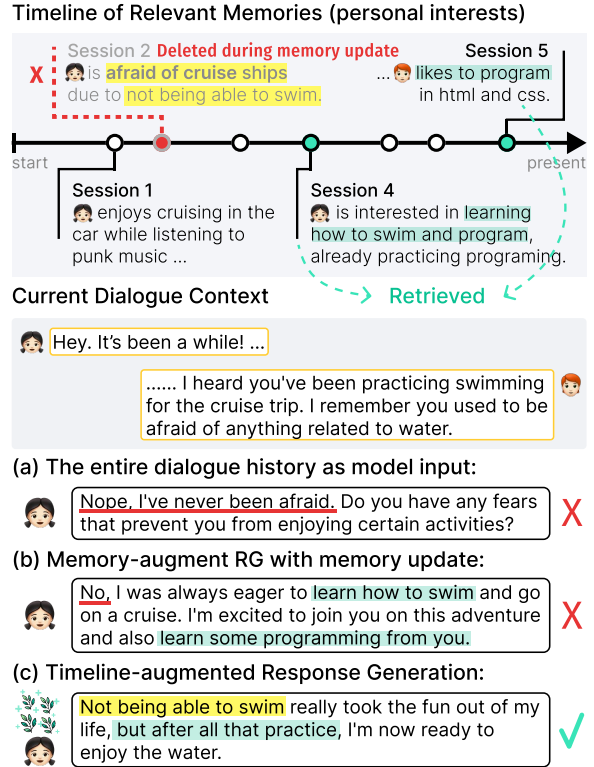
Timeline of Relevant Memories (personal interests)

X Session 2 Deleted during memory update
is afraid of cruise ships due to not being able to swim.

Session 5
... likes to program in html and css.

start

present

Session 1
enjoys cruising in the car while listening to punk music ...

Session 4
is interested in learning how to swim and program, already practicing programing.

Current Dialogue Context

Retrieved

Hey. It's been a while! ...

...... I heard you've been practicing swimming for the cruise trip. I remember you used to be afraid of anything related to water.

(a) The entire dialogue history as model input:

Nope, I've never been afraid. Do you have any fears that prevent you from enjoying certain activities?

X

(b) Memory-augment RG with memory update:

No, I was always eager to learn how to swim and go on a cruise. I'm excited to join you on this adventure and also learn some programming from you.

X

(c) Timeline-augmented Response Generation:

Not being able to swim really took the fun out of my life, but after all that practice, I'm now ready to enjoy the water.

✓